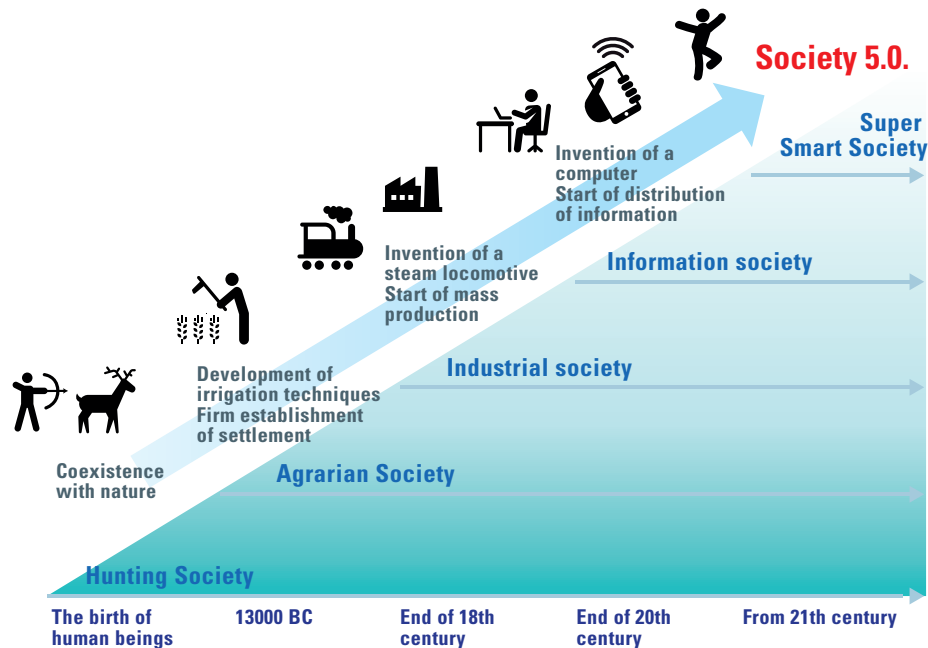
Society 5.0.

Super Smart Society

Invention of a computer
Start of distribution of information

Information society

Invention of a steam locomotive
Start of mass production

Industrial society

Development of irrigation techniques
Firm establishment of settlement

Agrarian Society

Coexistence with nature

Hunting Society

The birth of human beings

13000 BC

End of 18th century

End of 20th century

From 21th century